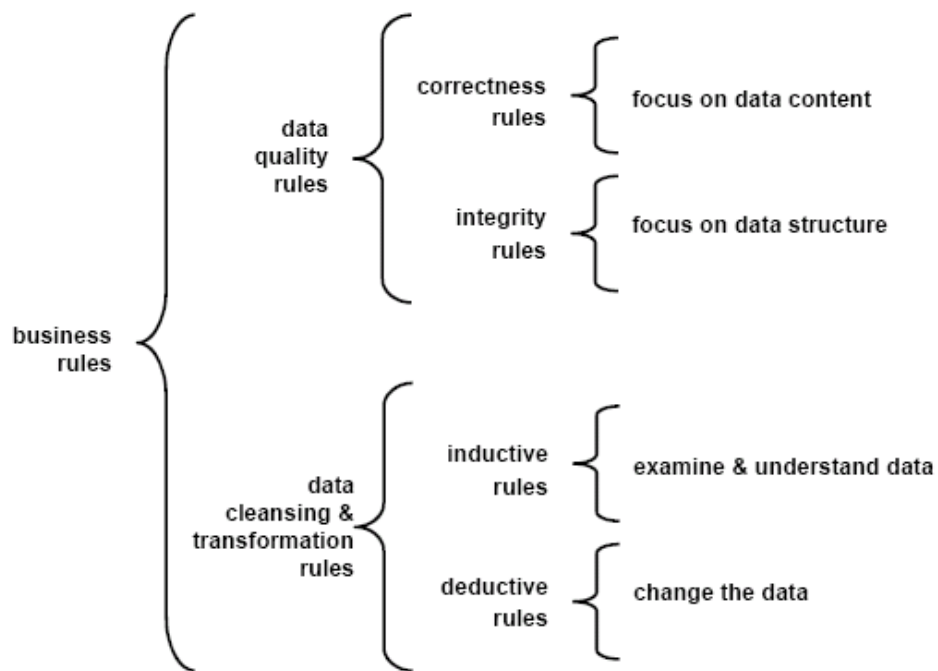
business rules

data quality rules

correctness rules

focus on data content

integrity rules

focus on data structure

data cleansing & transformation rules

inductive rules

examine & understand data

deductive rules

change the data